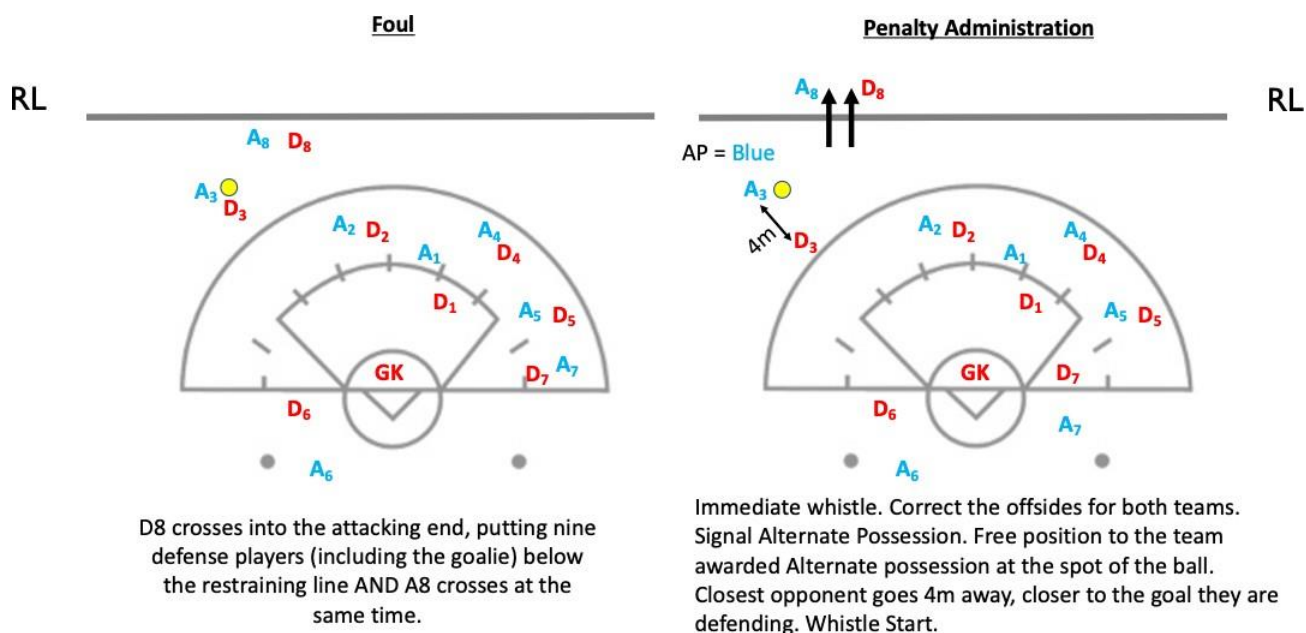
Foul

RL

$A_8$ $D_8$

$A_3$ $D_3$

$A_2$ $D_2$

$A_4$ $D_4$

$A_1$

$D_1$

$A_5$ $D_5$

GK

$D_7$ $A_7$

$D_6$

$A_6$

D8 crosses into the attacking end, putting nine defense players (including the goalie) below the restraining line AND A8 crosses at the same time.

Penalty Administration

RL

$A_8$ $D_8$

AP = Blue

$A_3$

4m

$D_3$

$A_2$ $D_2$

$A_4$ $D_4$

$A_1$

$D_1$

$A_5$ $D_5$

GK

$D_7$

$D_6$

$A_7$

$A_6$

Immediate whistle. Correct the offsides for both teams. Signal Alternate Possession. Free position to the team awarded Alternate possession at the spot of the ball. Closest opponent goes 4m away, closer to the goal they are defending. Whistle Start.